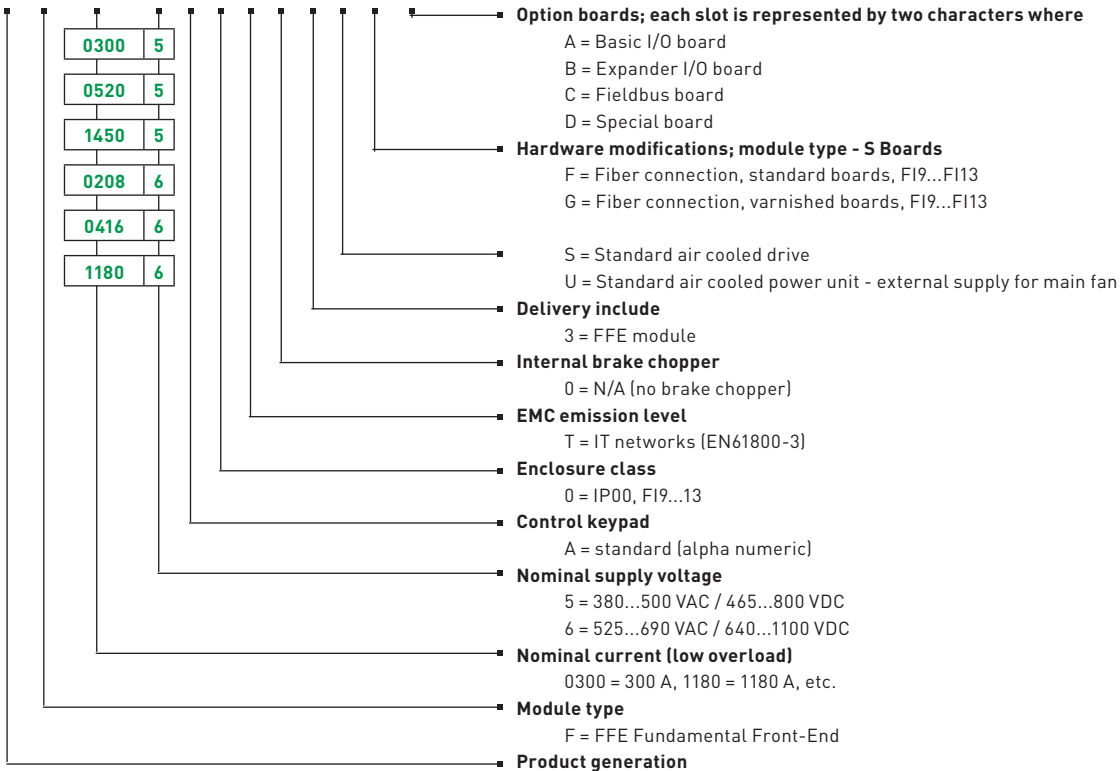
| | |
|---|---|
| 0300 | 5 |
| 0520 | 5 |
| 1450 | 5 |
| 0208 | 6 |
| 0416 | 6 |
| 1180 | 6 |

**Option boards; each slot is represented by two characters where**
A = Basic I/O board
B = Expander I/O board
C = Fieldbus board
D = Special board

**Hardware modifications; module type - S Boards**
F = Fiber connection, standard boards, FI9...FI13
G = Fiber connection, varnished boards, FI9...FI13

S = Standard air cooled drive
U = Standard air cooled power unit - external supply for main fan

**Delivery include**
3 = FFE module

**Internal brake chopper**
0 = N/A (no brake chopper)

**EMC emission level**
T = IT networks (EN61800-3)

**Enclosure class**
0 = IP00, FI9...13

**Control keypad**
A = standard (alpha numeric)

**Nominal supply voltage**
5 = 380...500 VAC / 465...800 VDC
6 = 525...690 VAC / 640...1100 VDC

**Nominal current (low overload)**
0300 = 300 A, 1180 = 1180 A, etc.

**Module type**
F = FFE Fundamental Front-End

**Product generation**